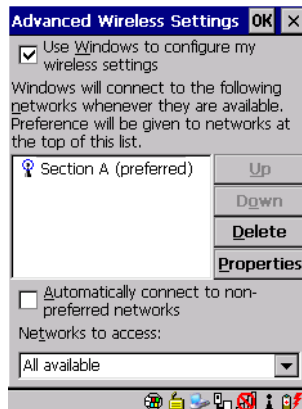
Advanced Wireless Settings OK ×

Use Windows to configure my wireless settings

Windows will connect to the following networks whenever they are available. Preference will be given to networks at the top of this list.

Section A (preferred)

Up

Down

Delete

Properties

Automatically connect to non-preferred networks

Networks to access:

All available